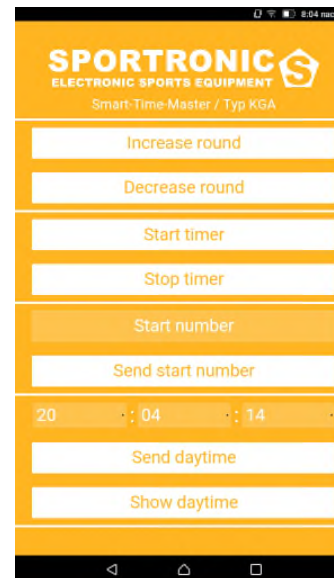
8:04 nac

SPORTRONIC
ELECTRONIC SPORTS EQUIPMENT
Smart-Time-Master / Typ KGA

Increase round

Decrease round

Start timer

Stop timer

Start number

Send start number

20 : 04 : 14

Send daytime

Show daytime